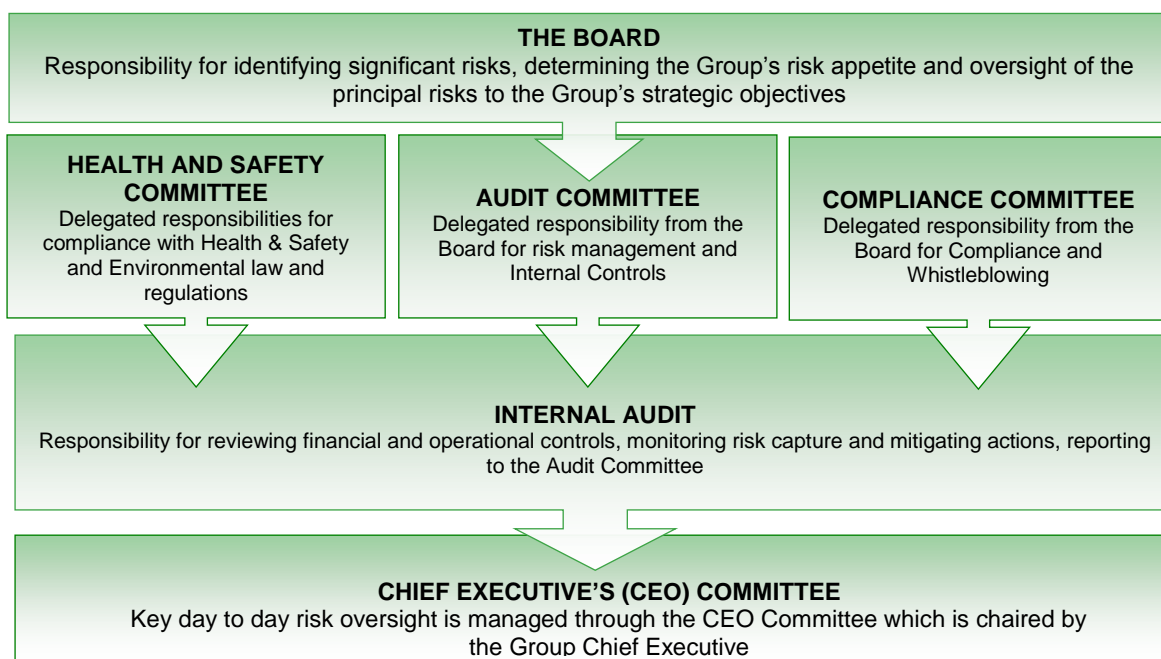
THE BOARD
Responsibility for identifying significant risks, determining the Group's risk appetite and oversight of the principal risks to the Group's strategic objectives

HEALTH AND SAFETY COMMITTEE
Delegated responsibilities for compliance with Health & Safety and Environmental law and regulations

AUDIT COMMITTEE
Delegated responsibility from the Board for risk management and Internal Controls

COMPLIANCE COMMITTEE
Delegated responsibility from the Board for Compliance and Whistleblowing

INTERNAL AUDIT
Responsibility for reviewing financial and operational controls, monitoring risk capture and mitigating actions, reporting to the Audit Committee

CHIEF EXECUTIVE'S (CEO) COMMITTEE
Key day to day risk oversight is managed through the CEO Committee which is chaired by the Group Chief Executive